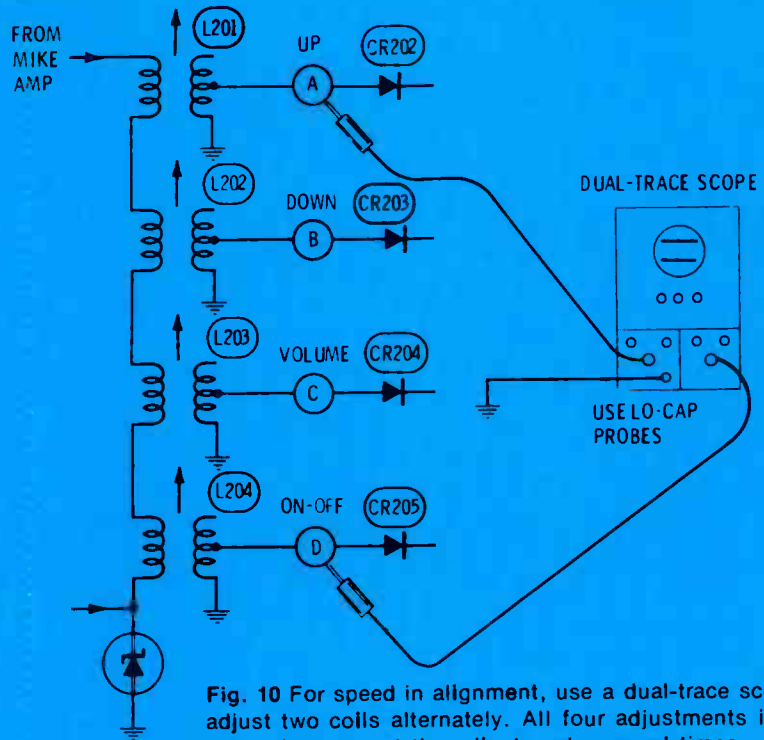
FROM MIKE AMP

L201

UP

A

CR202

L202

DOWN

B

CR203

DUAL-TRACE SCOPE

L203

VOLUME

C

CR204

USE LO-CAP PROBES

L204

ON-OFF

D

CR205

Fig. 10 For speed in alignment, use a dual-trace sc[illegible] adjust two coils alternately. All four adjustments i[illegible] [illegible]